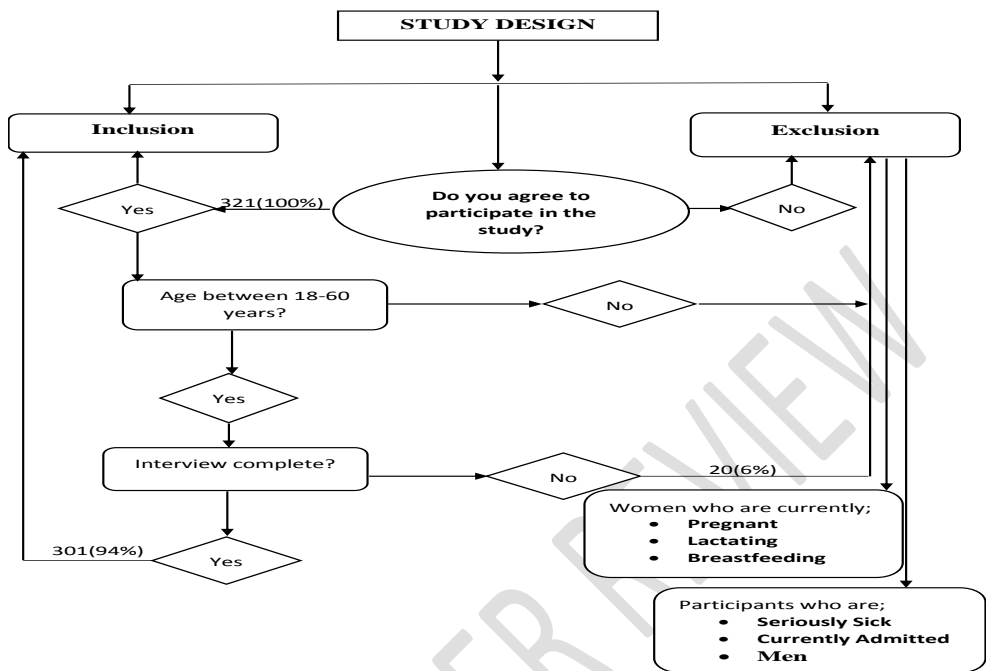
STUDY DESIGN

Inclusion

Exclusion

Yes

321(100%)

Do you agree to participate in the study?

No

Age between 18-60 years?

No

Yes

Interview complete?

No

20(6%)

Women who are currently;
- Pregnant
- Lactating
- Breastfeeding

301(94%)

Yes

Participants who are;
- Seriously Sick
- Currently Admitted
- Men

PEER REVIEW